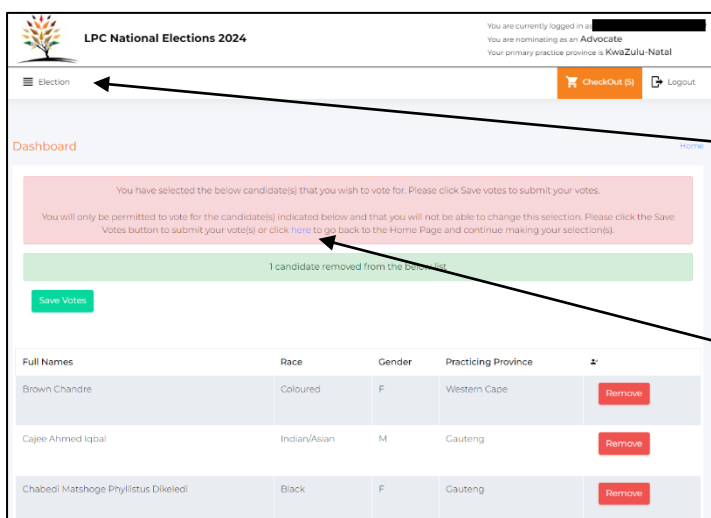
LPC National Elections 2024

You are currently logged in as
You are nominating as an Advocate
Your primary practice province is KwaZulu-Natal

Election

CheckOut (5)

Logout

Dashboard

Home

You have selected the below candidate(s) that you wish to vote for. Please click Save votes to submit your votes.

You will only be permitted to vote for the candidate(s) indicated below and that you will not be able to change this selection. Please click the Save Votes button to submit your vote(s) or click here to go back to the Home Page and continue making your selection(s).

1 candidate removed from the below list

Save Votes

| Full Names | Race | Gender | Practicing Province | |
|---|---|---|---|---|
| Brown Chandre | Coloured | F | Western Cape | Remove |
| Cajee Ahmed Iqbal | Indian/Asian | M | Gauteng | Remove |
| Chabedi Matshoge Phyllistus Dikeledi | Black | F | Gauteng | Remove |